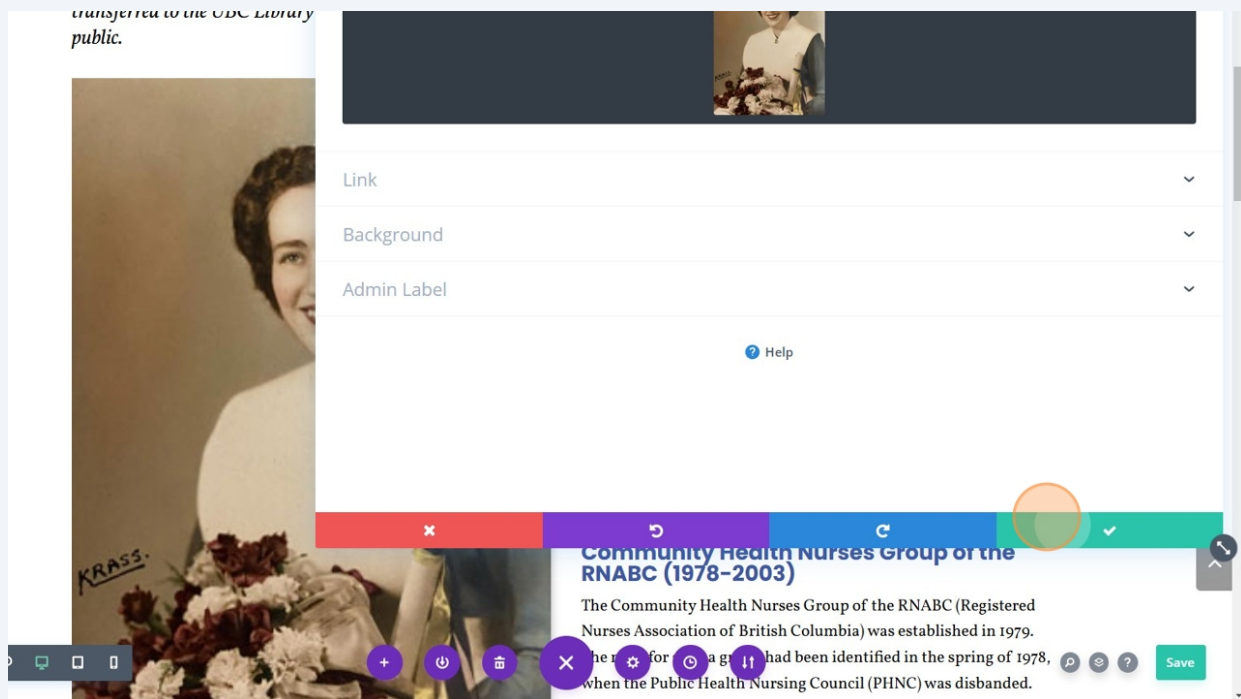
transferred to the UBC Library public.

Link

Background

Admin Label

Help

KRASS.

Community Health Nurses Group of the RNABC (1978-2003)

The Community Health Nurses Group of the RNABC (Registered Nurses Association of British Columbia) was established in 1979. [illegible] for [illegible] a g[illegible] had been identified in the spring of 1978, when the Public Health Nursing Council (PHNC) was disbanded.

Save